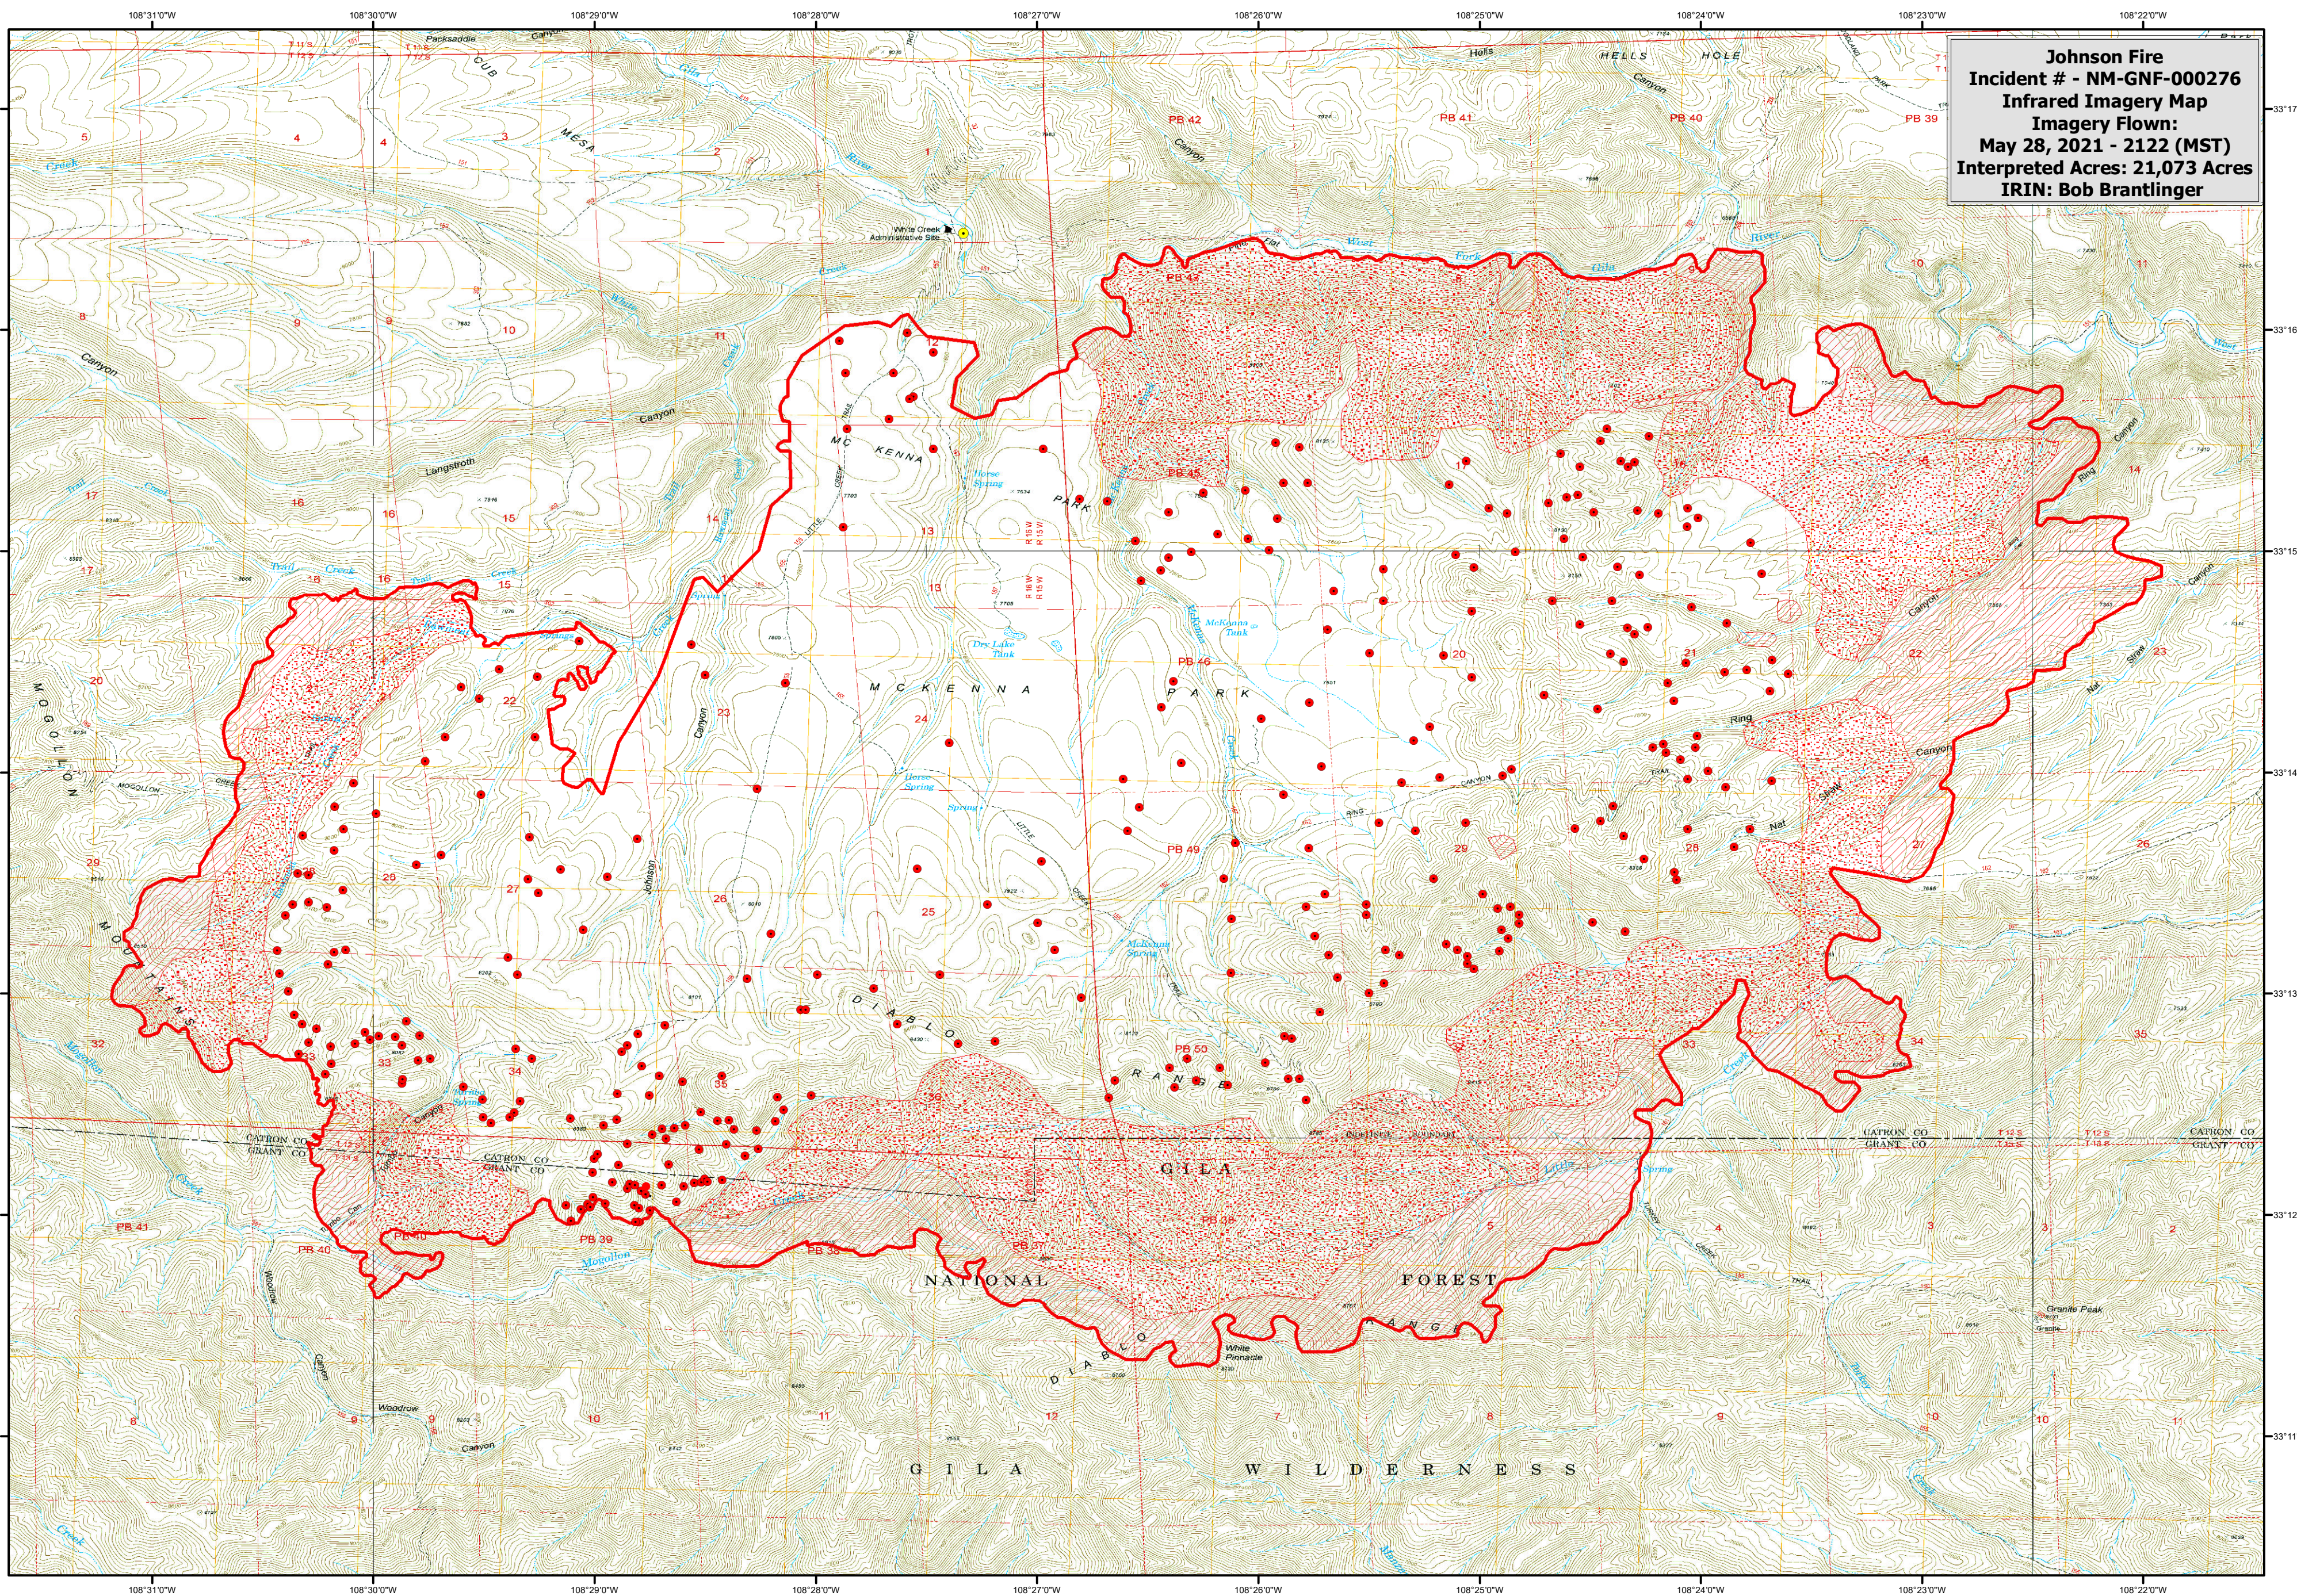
Johnson Fire
Incident # - NM-GNF-000276
Infrared Imagery Map
Imagery Flown:
May 28, 2021 - 2122 (MST)
Interpreted Acres: 21,073 Acres
IRIN: Bob Brantlinger

108°31'0"W
108°30'0"W
108°29'0"W
108°28'0"W
108°27'0"W
108°26'0"W
108°25'0"W
108°24'0"W
108°23'0"W
108°22'0"W

33°17'
33°16'
33°15'
33°14'
33°13'
33°12'
33°11'

CUB
MESA
Canyon
Hells
HELLS HOLE
Canyon
PB 42
PB 41
PB 40
PB 39
White Creek Administrative Site
MC KENNA PARK
MCKENNA PARK
Langstroth
Canyon
Creek
MOGOLLON
MOUNTAINS
DIABLO
RANGE
GILA
NATIONAL FOREST
GILA WILDERNESS
PB 46
PB 49
PB 50
PB 39
PB 40
Dry Lake Tank
CATRON CO
GRANT CO
White Pinnacle
Granite Peak
Woodrow
Mogollon
Canyon
Nat
Canyon